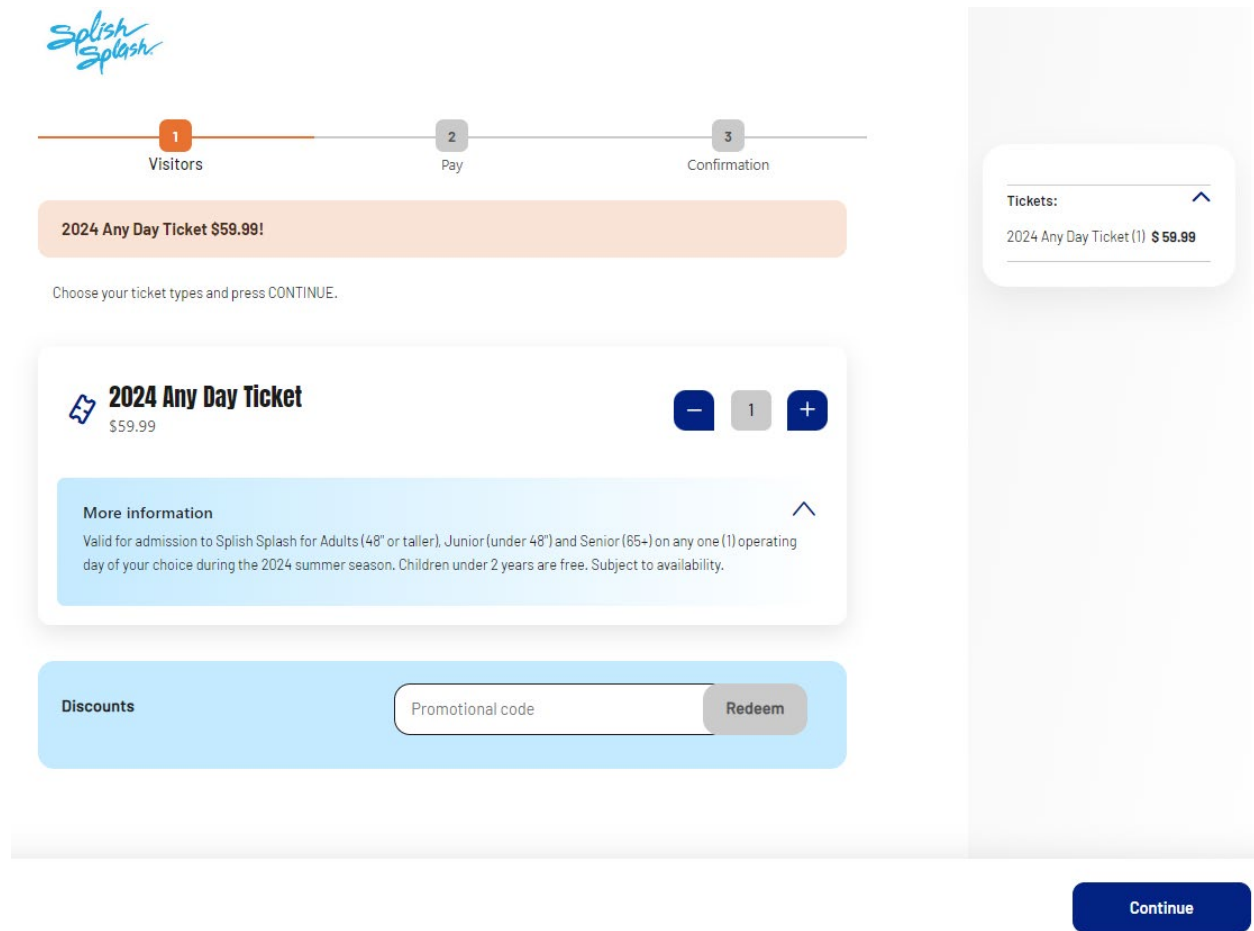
Splish Splash

1
Visitors

2
Pay

3
Confirmation

2024 Any Day Ticket $59.99!

Choose your ticket types and press CONTINUE.

2024 Any Day Ticket
$59.99

−
1
+

More information
Valid for admission to Splish Splash for Adults (48" or taller), Junior (under 48") and Senior (65+) on any one (1) operating day of your choice during the 2024 summer season. Children under 2 years are free. Subject to availability.

Discounts

Promotional code

Redeem

Tickets:

2024 Any Day Ticket (1) $ 59.99

Continue